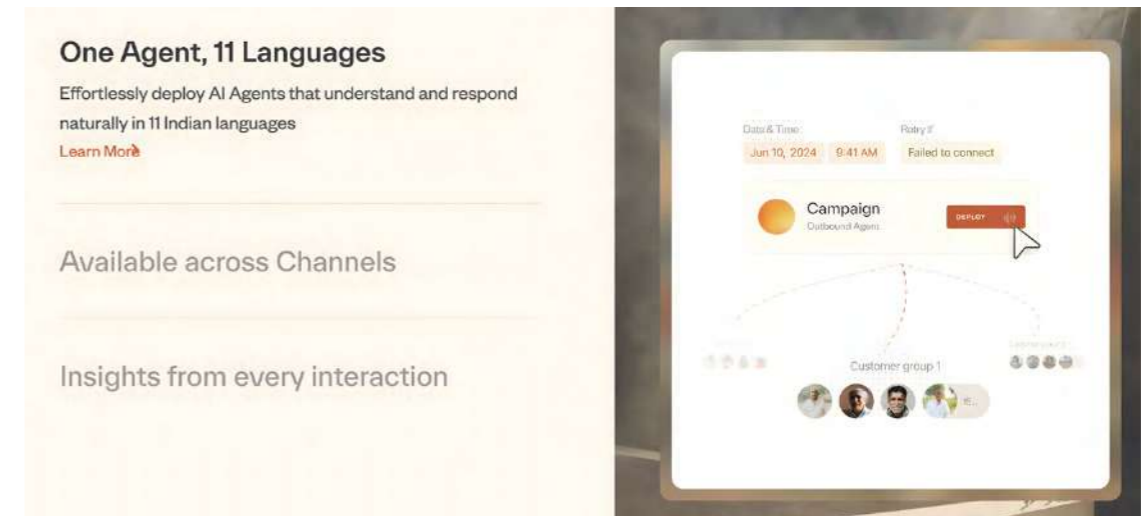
One Agent, 11 Languages

Effortlessly deploy AI Agents that understand and respond naturally in 11 Indian languages

Learn More

Available across Channels

Insights from every interaction

Date & Time:

Retry if

Jun 10, 2024

9:41 AM

Failed to connect

Campaign

Outbound Agent

DEPLOY

Customer group 1

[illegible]